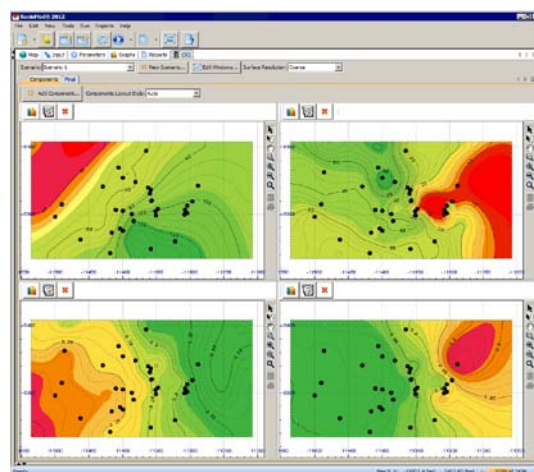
GuideMeOS 2012

File Edit View Tools Run Reports Help

Map Input Parameters Graphs Reports

Scenario Scenario 1 New Scenario... Edit Windows... Surface Resolution: Coarse

Components Final

Add Component... Components Layout Style: Auto